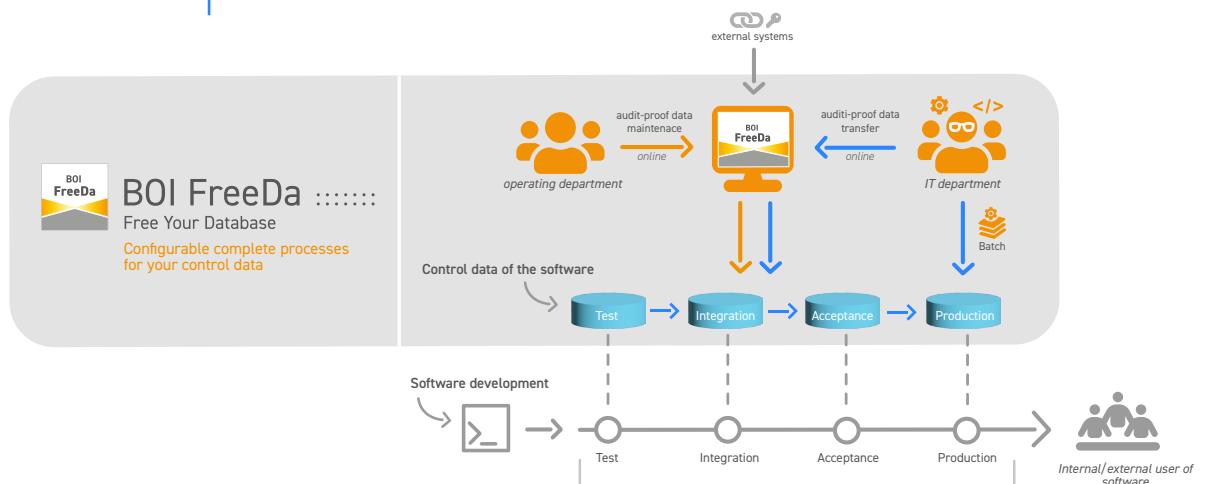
external systems

BOI
FreeDa

BOI FreeDa
Free Your Database
Configurable complete processes for your control data

audit-proof data maintenace
online

auditi-proof data transfer
online

BOI
FreeDa

</>

operating department

IT department

Batch

Control data of the software

Test
Integration
Acceptance
Production

Software development

Test
Integration
Acceptance
Production

Internal/external user of software